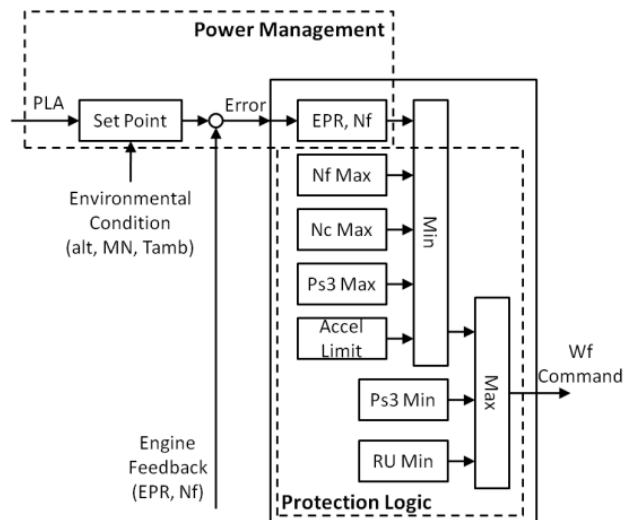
Power Management

PLA

Set Point

Error

EPR, Nf

Environmental Condition (alt, MN, Tamb)

Nf Max

Nc Max

Ps3 Max

Accel Limit

Min

Max

Wf Command

Ps3 Min

RU Min

Engine Feedback (EPR, Nf)

Protection Logic